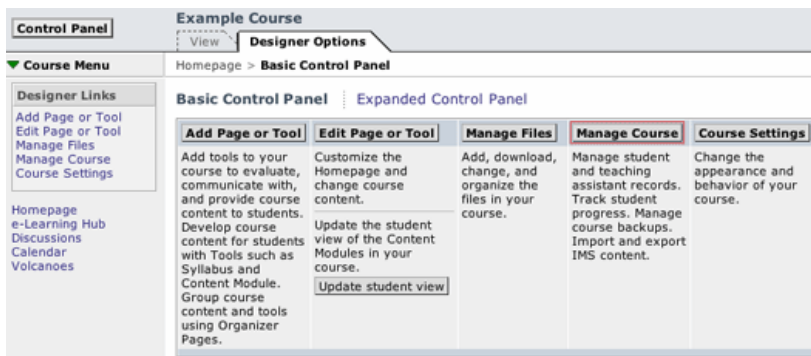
Control Panel

Example Course

View

Designer Options

Course Menu

Homepage > Basic Control Panel

Designer Links

Add Page or Tool
Edit Page or Tool
Manage Files
Manage Course
Course Settings

Homepage
e-Learning Hub
Discussions
Calendar
Volcanoes

Basic Control Panel | Expanded Control Panel

| Add Page or Tool | Edit Page or Tool | Manage Files | Manage Course | Course Settings |
|---|---|---|---|---|
| Add tools to your course to evaluate, communicate with, and provide course content to students. Develop course content for students with Tools such as Syllabus and Content Module. Group course content and tools using Organizer Pages. | Customize the Homepage and change course content. Update the student view of the Content Modules in your course. Update student view | Add, download, change, and organize the files in your course. | Manage student and teaching assistant records. Track student progress. Manage course backups. Import and export IMS content. | Change the appearance and behavior of your course. |